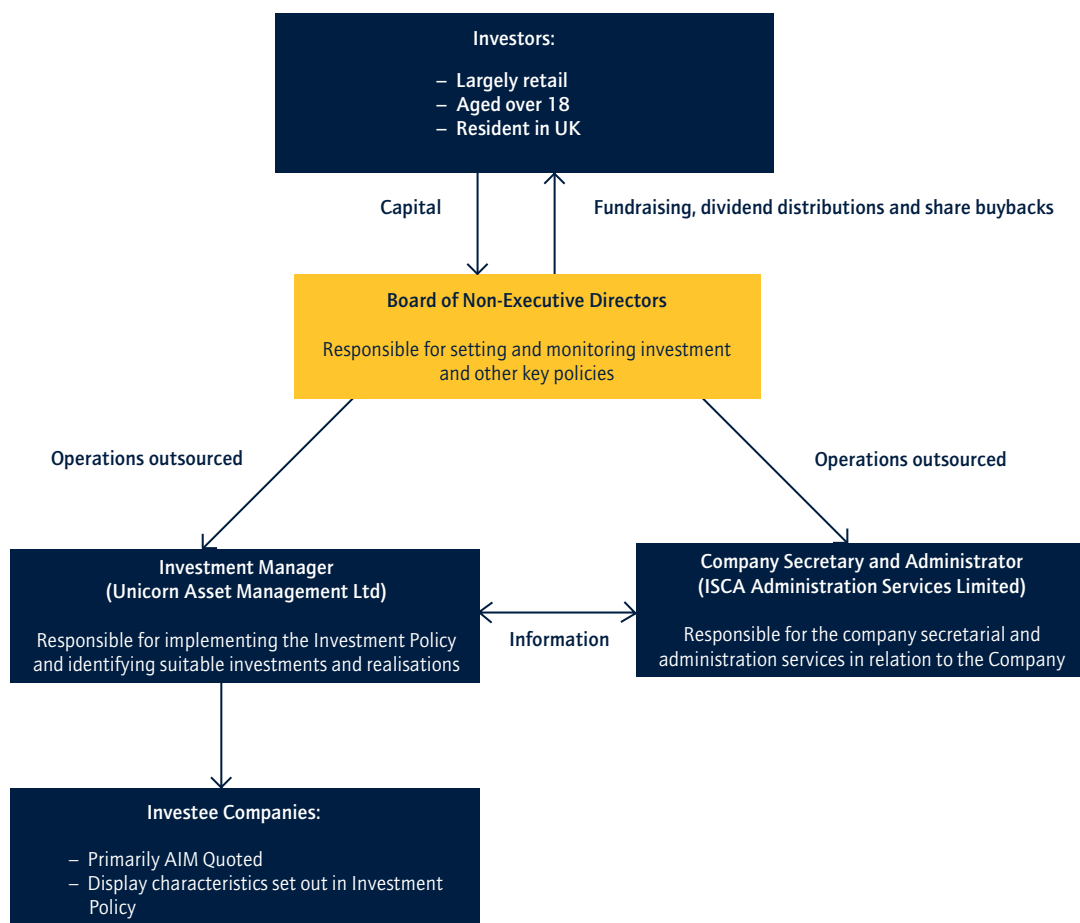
Investors:

– Largely retail
– Aged over 18
– Resident in UK

Capital

Fundraising, dividend distributions and share buybacks

Board of Non-Executive Directors

Responsible for setting and monitoring investment and other key policies

Operations outsourced

Operations outsourced

Investment Manager
(Unicorn Asset Management Ltd)

Responsible for implementing the Investment Policy and identifying suitable investments and realisations

Information

Company Secretary and Administrator
(ISCA Administration Services Limited)

Responsible for the company secretarial and administration services in relation to the Company

Investee Companies:

– Primarily AIM Quoted
– Display characteristics set out in Investment Policy